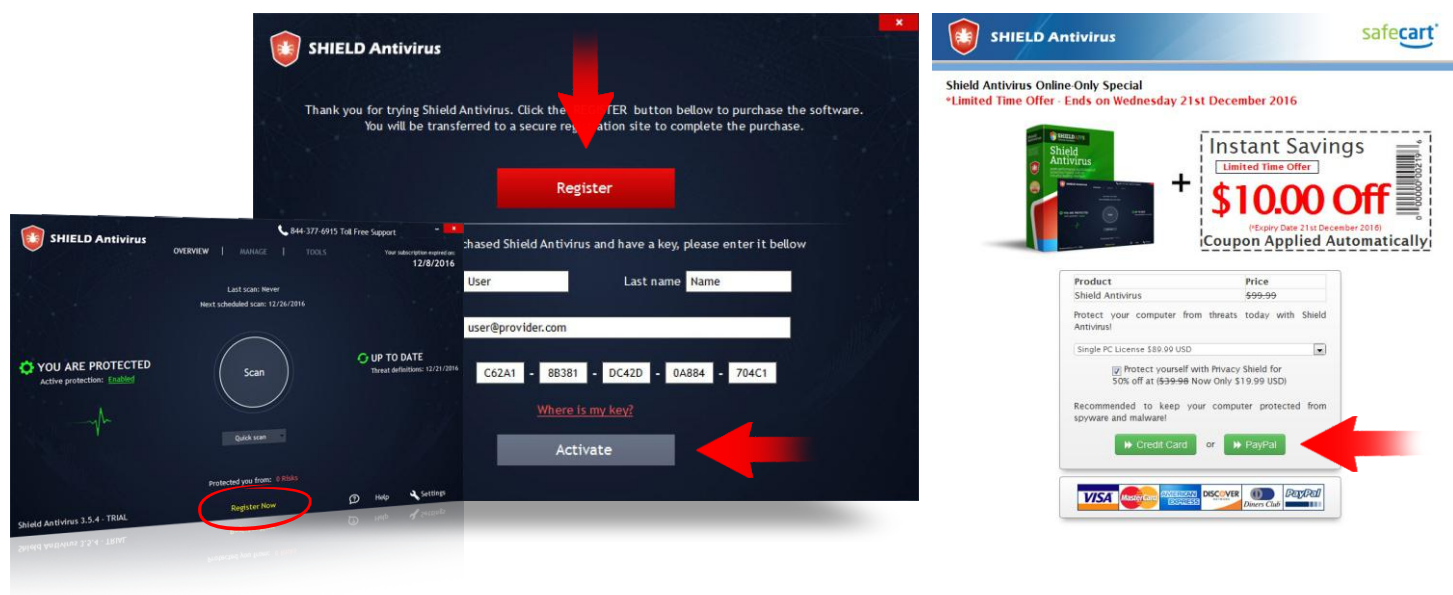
SHIELD Antivirus

×

Thank you for trying Shield Antivirus. Click the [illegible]TER button bellow to purchase the software. You will be transferred to a secure regi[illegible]ation site to complete the purchase.

Register

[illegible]chased Shield Antivirus and have a key, please enter it bellow

User

Last name Name

user@provider.com

C62A1 - 8B381 - DC42D - 0A884 - 704C1

Where is my key?

Activate

SHIELD Antivirus

844-377-6915 Toll Free Support

OVERVIEW | MANAGE | TOOLS

Your subscription expired on: 12/8/2016

Last scan: Never
Next scheduled scan: 12/26/2016

YOU ARE PROTECTED
Active protection: Enabled

Scan

UP TO DATE
Threat definitions: 12/21/2016

Quick scan

Protected you from: 0 Risks

Register Now

Help

Settings

Shield Antivirus 3.5.4 - TRIAL

SHIELD Antivirus

safecart

Shield Antivirus Online-Only Special
*Limited Time Offer - Ends on Wednesday 21st December 2016

Shield Antivirus

+

Instant Savings
Limited Time Offer
$10.00 Off
(*Expiry Date 21st December 2016)
Coupon Applied Automatically

| Product | Price |
|---|---|
| Shield Antivirus | $99.99 |

Protect your computer from threats today with Shield Antivirus!

Single PC License $89.99 USD

Protect yourself with Privacy Shield for 50% off at ($39.98 Now Only $19.99 USD)

Recommended to keep your computer protected from spyware and malware!

Credit Card or PayPal

VISA MasterCard AMERICAN EXPRESS DISCOVER Diners Club PayPal